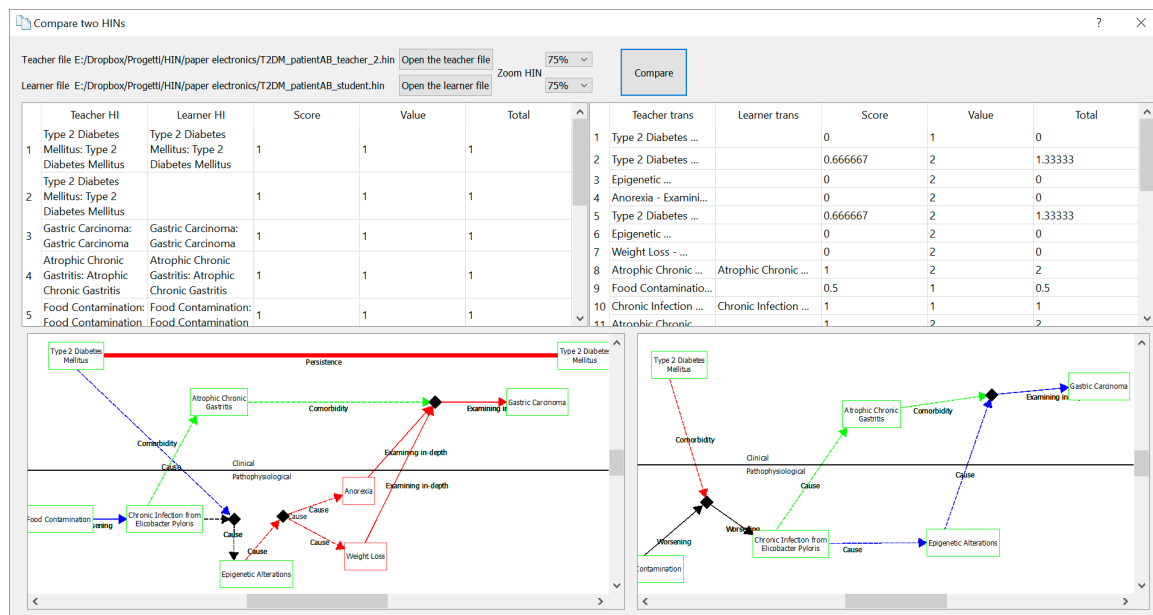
Compare two HINs

?

Teacher file E:/Dropbox/Progetti/HIN/paper electronics/T2DM_patientAB_teacher_2.hin Open the teacher file

Learner file E:/Dropbox/Progetti/HIN/paper electronics/T2DM_patientAB_student.hin Open the learner file

Zoom HIN 75% 75%

Compare

| | Teacher HI | Learner HI | Score | Value | Total |
|---|---|---|---|---|---|
| 1 | Type 2 Diabetes Mellitus: Type 2 Diabetes Mellitus | Type 2 Diabetes Mellitus: Type 2 Diabetes Mellitus | 1 | 1 | 1 |
| 2 | Type 2 Diabetes Mellitus: Type 2 Diabetes Mellitus | | 1 | 1 | 1 |
| 3 | Gastric Carcinoma: Gastric Carcinoma | Gastric Carcinoma: Gastric Carcinoma | 1 | 1 | 1 |
| 4 | Atrophic Chronic Gastritis: Atrophic Chronic Gastritis | Atrophic Chronic Gastritis: Atrophic Chronic Gastritis | 1 | 1 | 1 |
| 5 | Food Contamination: Food Contamination | Food Contamination: Food Contamination | 1 | 1 | 1 |

| | Teacher trans | Learner trans | Score | Value | Total |
|---|---|---|---|---|---|
| 1 | Type 2 Diabetes ... | | 0 | 1 | 0 |
| 2 | Type 2 Diabetes ... | | 0.666667 | 2 | 1.33333 |
| 3 | Epigenetic ... | | 0 | 2 | 0 |
| 4 | Anorexia - Examini... | | 0 | 2 | 0 |
| 5 | Type 2 Diabetes ... | | 0.666667 | 2 | 1.33333 |
| 6 | Epigenetic ... | | 0 | 2 | 0 |
| 7 | Weight Loss - ... | | 0 | 2 | 0 |
| 8 | Atrophic Chronic ... | Atrophic Chronic ... | 1 | 2 | 2 |
| 9 | Food Contaminatio... | | 0.5 | 1 | 0.5 |
| 10 | Chronic Infection ... | Chronic Infection ... | 1 | 1 | 1 |
| 11 | Atrophic Chronic | | 1 | 2 | 2 |

Type 2 Diabetes Mellitus
Persistence
Type 2 Diabetes Mellitus
Atrophic Chronic Gastritis
Comorbidity
Examining in
Gastric Carcinoma
Comorbidity
Cause
Clinical
Pathophysiological
Examining in-depth
Examining in-depth
Anorexia
Food Contamination
Chronic Infection from Elicobacter Pyloris
Cause
Cause
Cause
Cause
Weight Loss
Epigenetic Alterations

Type 2 Diabetes Mellitus
Comorbidity
Atrophic Chronic Gastritis
Comorbidity
Gastric Carcinoma
Examining in
Clinical
Pathophysiological
Cause
Cause
Worsening
Worsening
Chronic Infection from Elicobacter Pyloris
Cause
Epigenetic Alterations
Contamination